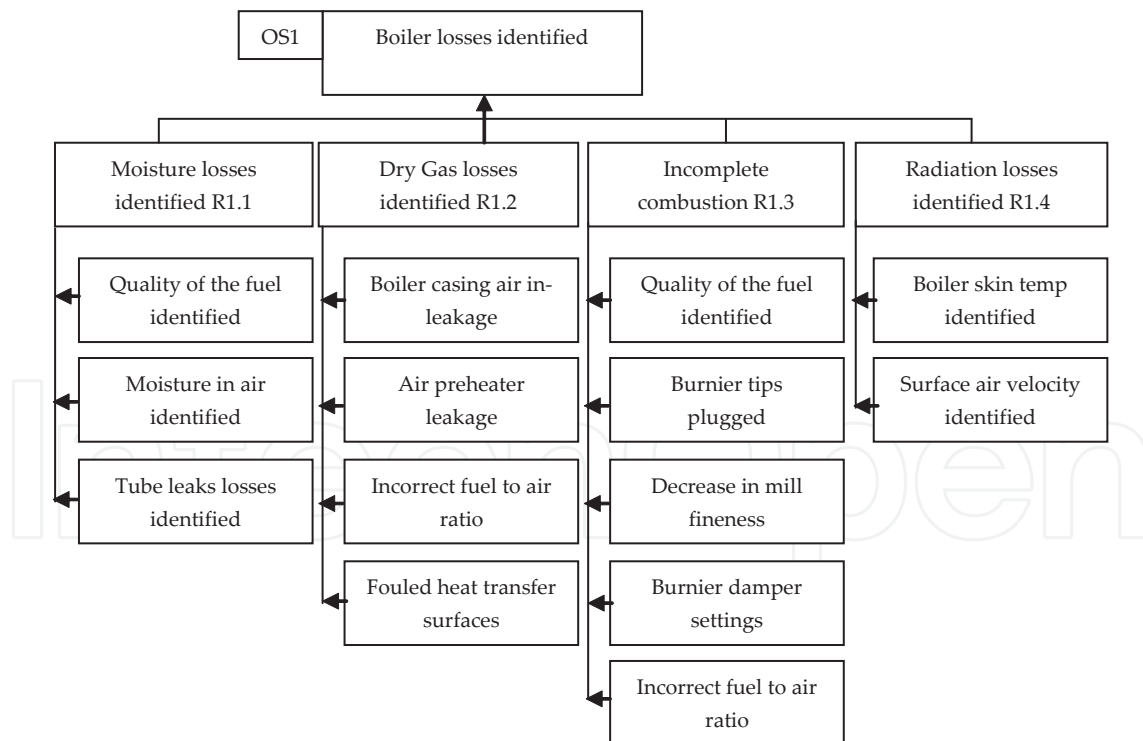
OS1 Boiler losses identified

Moisture losses identified R1.1

Dry Gas losses identified R1.2

Incomplete combustion R1.3

Radiation losses identified R1.4

Quality of the fuel identified

Moisture in air identified

Tube leaks losses identified

Boiler casing air in-leakage

Air preheater leakage

Incorrect fuel to air ratio

Fouled heat transfer surfaces

Quality of the fuel identified

Burnier tips plugged

Decrease in mill fineness

Burnier damper settings

Incorrect fuel to air ratio

Boiler skin temp identified

Surface air velocity identified